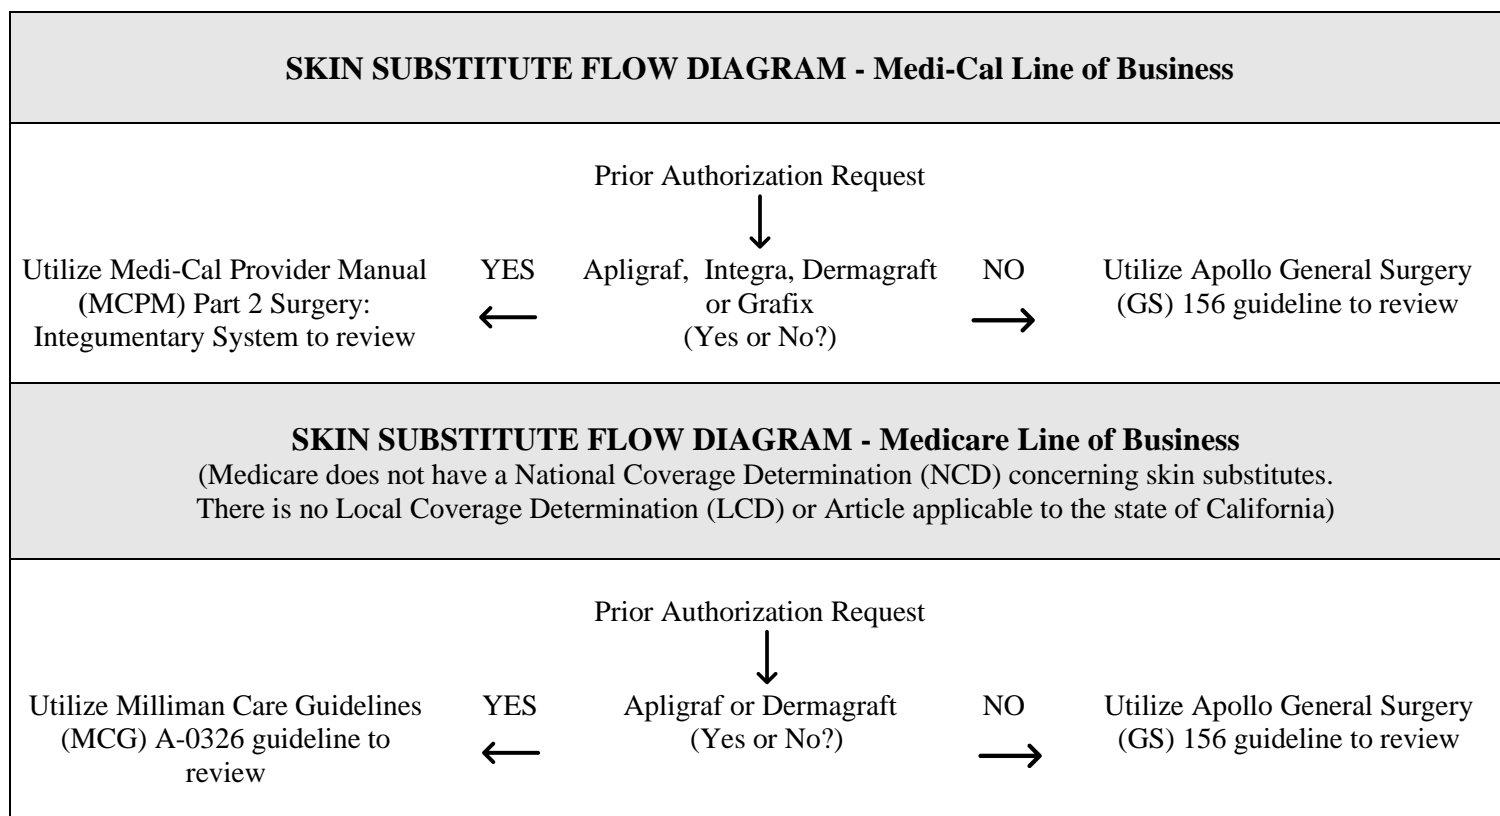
SKIN SUBSTITUTE FLOW DIAGRAM - Medi-Cal Line of Business

Prior Authorization Request

Utilize Medi-Cal Provider Manual (MCPM) Part 2 Surgery: Integumentary System to review

YES

Apligraf, Integra, Dermagraft or Grafix (Yes or No?)

NO

Utilize Apollo General Surgery (GS) 156 guideline to review

SKIN SUBSTITUTE FLOW DIAGRAM - Medicare Line of Business
(Medicare does not have a National Coverage Determination (NCD) concerning skin substitutes. There is no Local Coverage Determination (LCD) or Article applicable to the state of California)

Prior Authorization Request

Utilize Milliman Care Guidelines (MCG) A-0326 guideline to review

YES

Apligraf or Dermagraft (Yes or No?)

NO

Utilize Apollo General Surgery (GS) 156 guideline to review